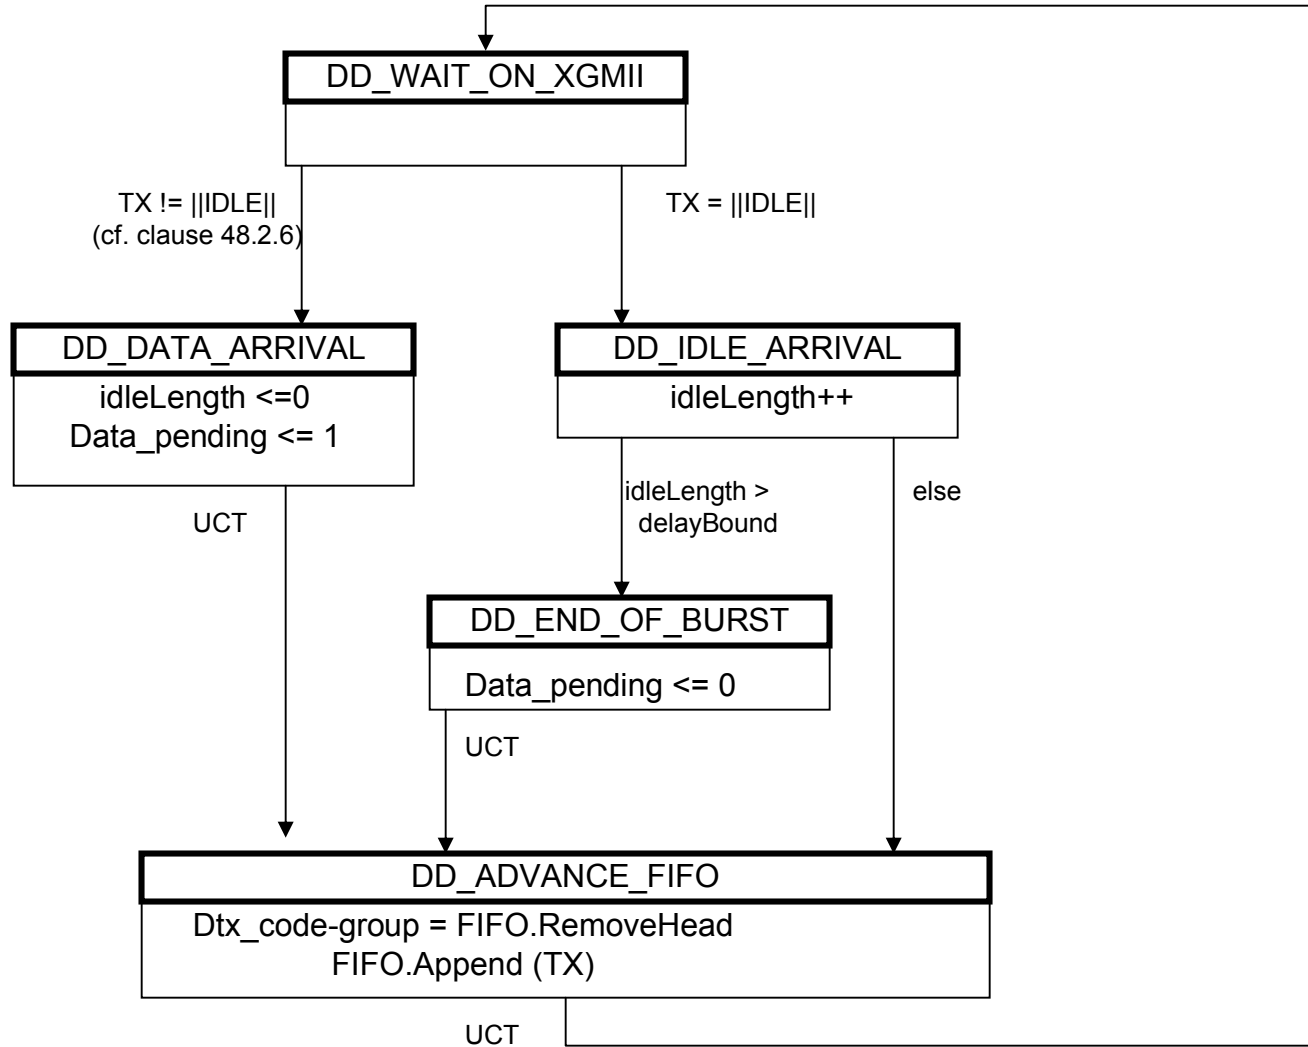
DD_WAIT_ON_XGMII

TX != ||IDLE||
(cf. clause 48.2.6)

TX = ||IDLE||

DD_DATA_ARRIVAL
idleLength <=0
Data_pending <= 1

DD_IDLE_ARRIVAL
idleLength++

UCT

idleLength >
delayBound

else

DD_END_OF_BURST
Data_pending <= 0

UCT

DD_ADVANCE_FIFO
Dtx_code-group = FIFO.RemoveHead
FIFO.Append (TX)

UCT